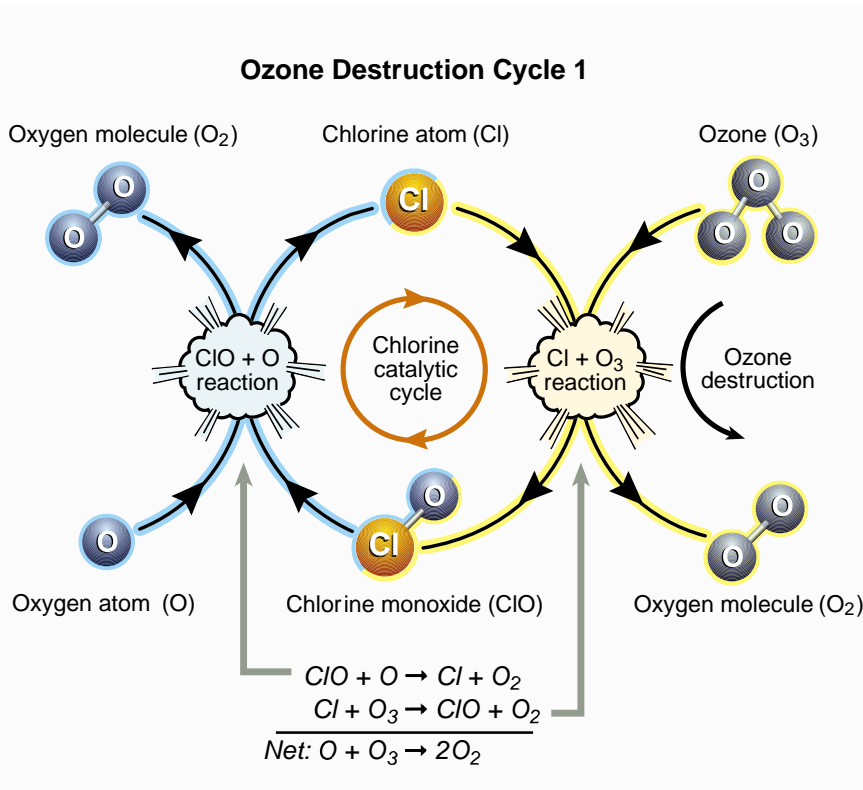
Ozone Destruction Cycle 1

Oxygen molecule ($O_2$)

Chlorine atom (Cl)

Ozone ($O_3$)

O
O

Cl

O
O O

ClO + O reaction

Chlorine catalytic cycle

Cl + $O_3$ reaction

Ozone destruction

O

O
Cl

O
O

Oxygen atom (O)

Chlorine monoxide (ClO)

Oxygen molecule ($O_2$)

$ClO + O \rightarrow Cl + O_2$
$Cl + O_3 \rightarrow ClO + O_2$
Net: $O + O_3 \rightarrow 2O_2$